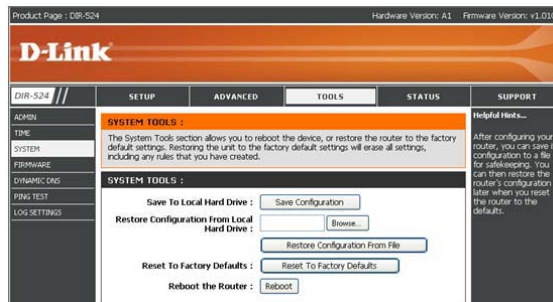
Product Page : DIR-524

Hardware Version: A1 Firmware Version: v1.01

D-Link

DIR-524

SETUP

ADVANCED

TOOLS

STATUS

SUPPORT

ADMIN

TIME

SYSTEM

FIRMWARE

DYNAMIC DNS

PING TEST

LOG SETTINGS

SYSTEM TOOLS :

The System Tools section allows you to reboot the device, or restore the router to the factory default settings. Restoring the unit to the factory default settings will erase all settings, including any rules that you have created.

SYSTEM TOOLS :

Save To Local Hard Drive : Save Configuration

Restore Configuration From Local Hard Drive : Browse...

Restore Configuration From File

Reset To Factory Defaults : Reset To Factory Defaults

Reboot the Router : Reboot

Helpful Hints...

After configuring your router, you can save its configuration to a file for safekeeping. You can then restore the router's configuration later when you reset the router to the defaults.